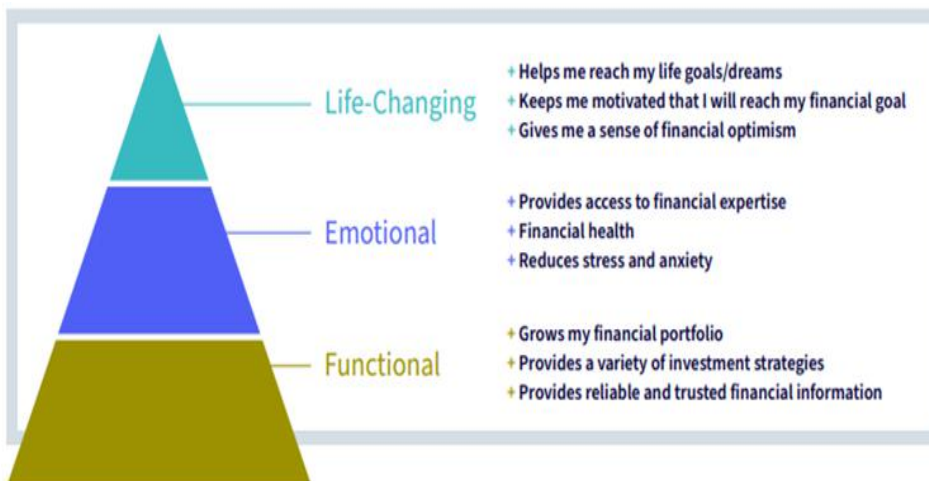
Life-Changing

+ Helps me reach my life goals/dreams
+ Keeps me motivated that I will reach my financial goal
+ Gives me a sense of financial optimism

Emotional

+ Provides access to financial expertise
+ Financial health
+ Reduces stress and anxiety

Functional

+ Grows my financial portfolio
+ Provides a variety of investment strategies
+ Provides reliable and trusted financial information